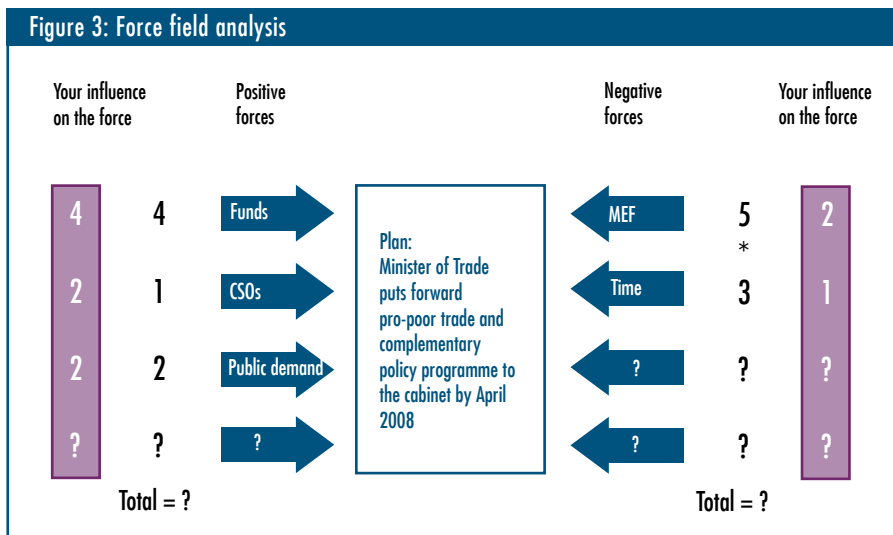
Figure 3: Force field analysis

Your influence on the force

Positive forces

Negative forces

Your influence on the force

4 4 Funds

2 1 CSOs

2 2 Public demand

? ? ?

Plan: Minister of Trade puts forward pro-poor trade and complementary policy programme to the cabinet by April 2008

MEF 5 * 2

Time 3 1

? ? ?

? ? ?

Total = ?

Total = ?